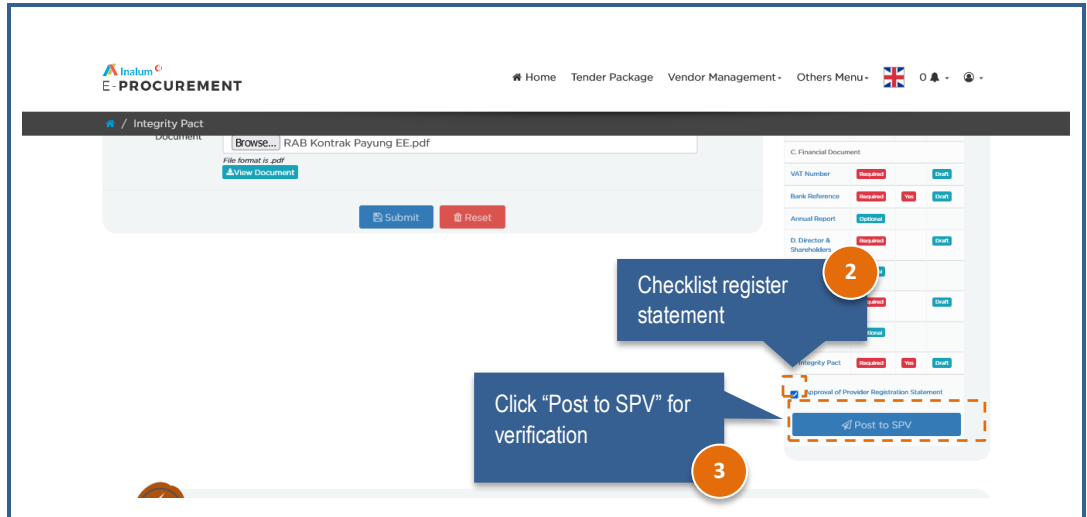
Inalum
E-PROCUREMENT

Home Tender Package Vendor Management Others Menu 0

Integrity Pact

Document
Browse... RAB Kontrak Payung EE.pdf
File format is .pdf
View Document

Submit Reset

C. Financial Document

| | | | |
|---|---|---|---|
| VAT Number | Required | | Draft |
| Bank Reference | Required | Yes | Draft |
| Annual Report | Optional | | |
| D. Director & Shareholders | Required | | Draft |
| | | | |
| | Required | | Draft |
| | Optional | | |
| Integrity Pact | Required | Yes | Draft |

Approval of Provider Registration Statement

Post to SPV

2
Checklist register statement

Click “Post to SPV” for verification
3